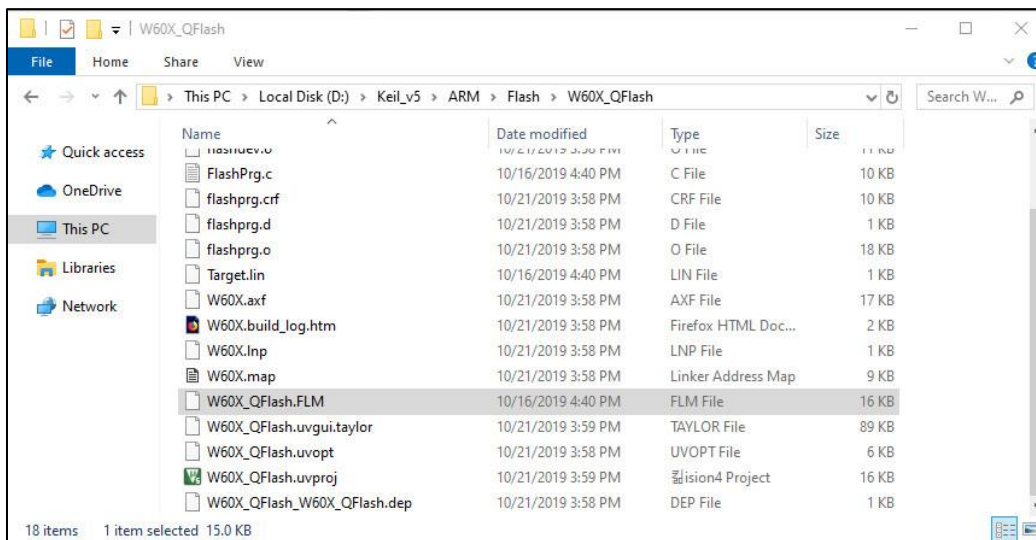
W60X_QFlash

File Home Share View

This PC > Local Disk (D:) > Keil_v5 > ARM > Flash > W60X_QFlash

Search W...

Quick access
OneDrive
This PC
Libraries
Network

| Name | Date modified | Type | Size |
|---|---|---|---|
| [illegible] | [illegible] | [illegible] | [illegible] |
| FlashPrg.c | 10/16/2019 4:40 PM | C File | 10 KB |
| flashprg.crf | 10/21/2019 3:58 PM | CRF File | 10 KB |
| flashprg.d | 10/21/2019 3:58 PM | D File | 1 KB |
| flashprg.o | 10/21/2019 3:58 PM | O File | 18 KB |
| Target.lin | 10/16/2019 4:40 PM | LIN File | 1 KB |
| W60X.axf | 10/21/2019 3:58 PM | AXF File | 17 KB |
| W60X.build_log.htm | 10/21/2019 3:58 PM | Firefox HTML Doc... | 2 KB |
| W60X.lnp | 10/21/2019 3:58 PM | LNP File | 1 KB |
| W60X.map | 10/21/2019 3:58 PM | Linker Address Map | 9 KB |
| W60X_QFlash.FLM | 10/16/2019 4:40 PM | FLM File | 16 KB |
| W60X_QFlash.uvgui.taylor | 10/21/2019 3:59 PM | TAYLOR File | 89 KB |
| W60X_QFlash.uvopt | 10/21/2019 3:58 PM | UVOPT File | 6 KB |
| W60X_QFlash.uvproj | 10/21/2019 3:59 PM | 祄ision4 Project | 16 KB |
| W60X_QFlash_W60X_QFlash.dep | 10/21/2019 3:58 PM | DEP File | 1 KB |

18 items 1 item selected 15.0 KB